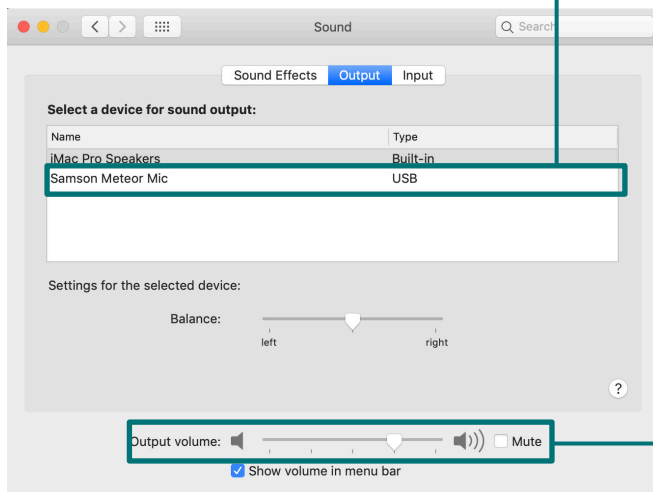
Sound

Search

Sound Effects Output Input

Select a device for sound output:

| Name | Type |
|---|---|
| iMac Pro Speakers | Built-in |
| Samson Meteor Mic | USB |

Settings for the selected device:

Balance:

left right

?

Output volume: Mute

Show volume in menu bar